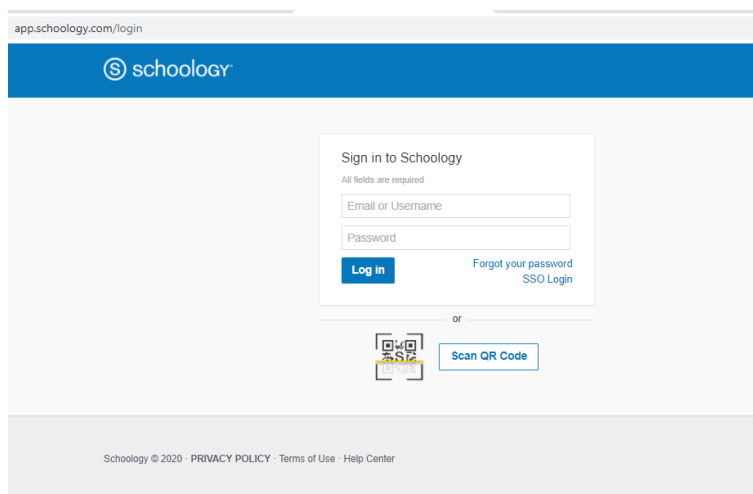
app.schoology.com/login

schoology

Sign in to Schoology

All fields are required

Email or Username

Password

Log in

Forgot your password

SSO Login

or

Scan QR Code

Schoology © 2020 · PRIVACY POLICY · Terms of Use · Help Center